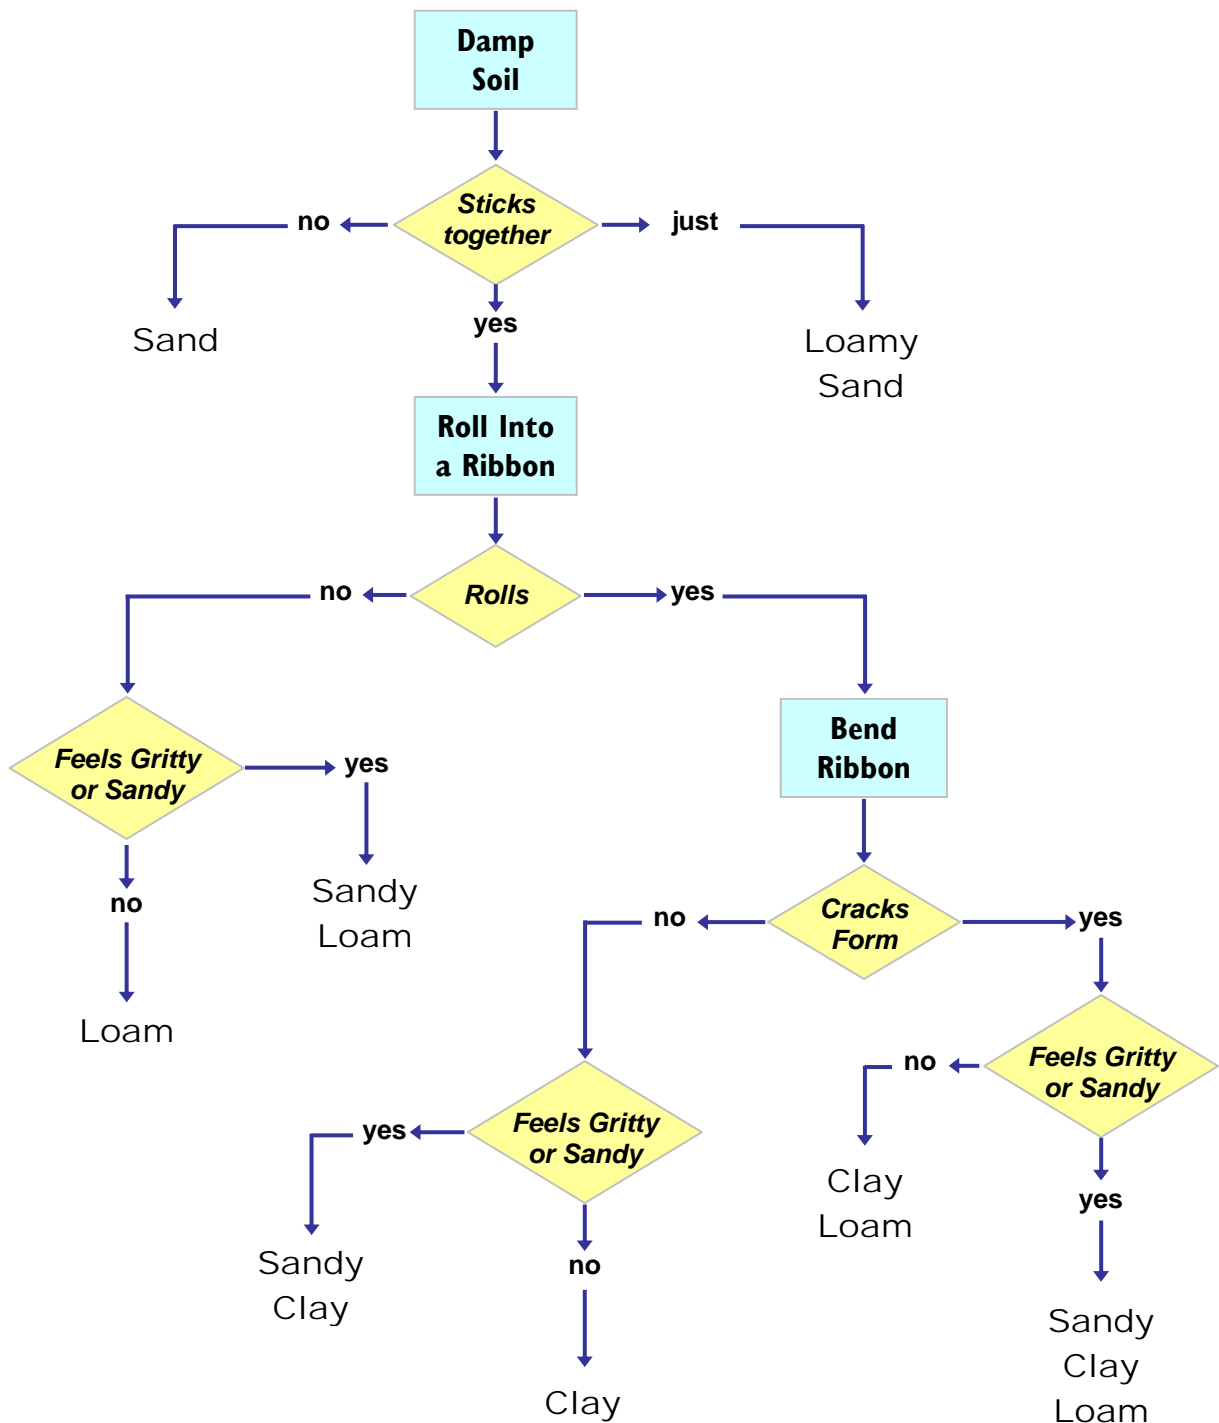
Damp Soil

Sticks together

no

Sand

just

Loamy Sand

yes

Roll Into a Ribbon

Rolls

no

yes

Feels Gritty or Sandy

yes

Sandy Loam

no

Loam

Bend Ribbon

Cracks Form

no

yes

Feels Gritty or Sandy

yes

Sandy Clay

no

Clay

Feels Gritty or Sandy

no

Clay Loam

yes

Sandy Clay Loam